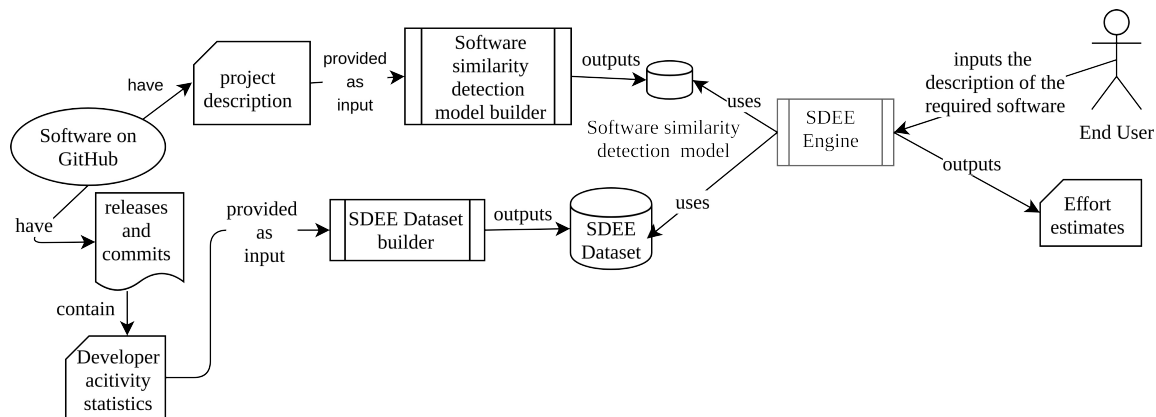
have

project description

provided as input

Software similarity detection model builder

outputs

Software similarity detection model

uses

SDEE Engine

inputs the description of the required software

End User

outputs

Effort estimates

Software on GitHub

have

releases and commits

provided as input

SDEE Dataset builder

outputs

SDEE Dataset

uses

contain

Developer acitivity statistics